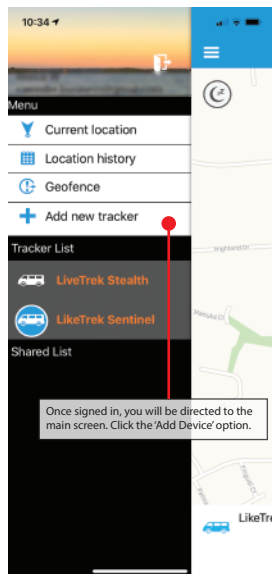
10:34

Menu

Current location

Location history

Geofence

Add new tracker

Tracker List

LiveTrek Stealth

LikeTrek Sentinel

Shared List

Highland Dr

Hanuka Ct

Once signed in, you will be directed to the main screen. Click the 'Add Device' option.

LikeTre